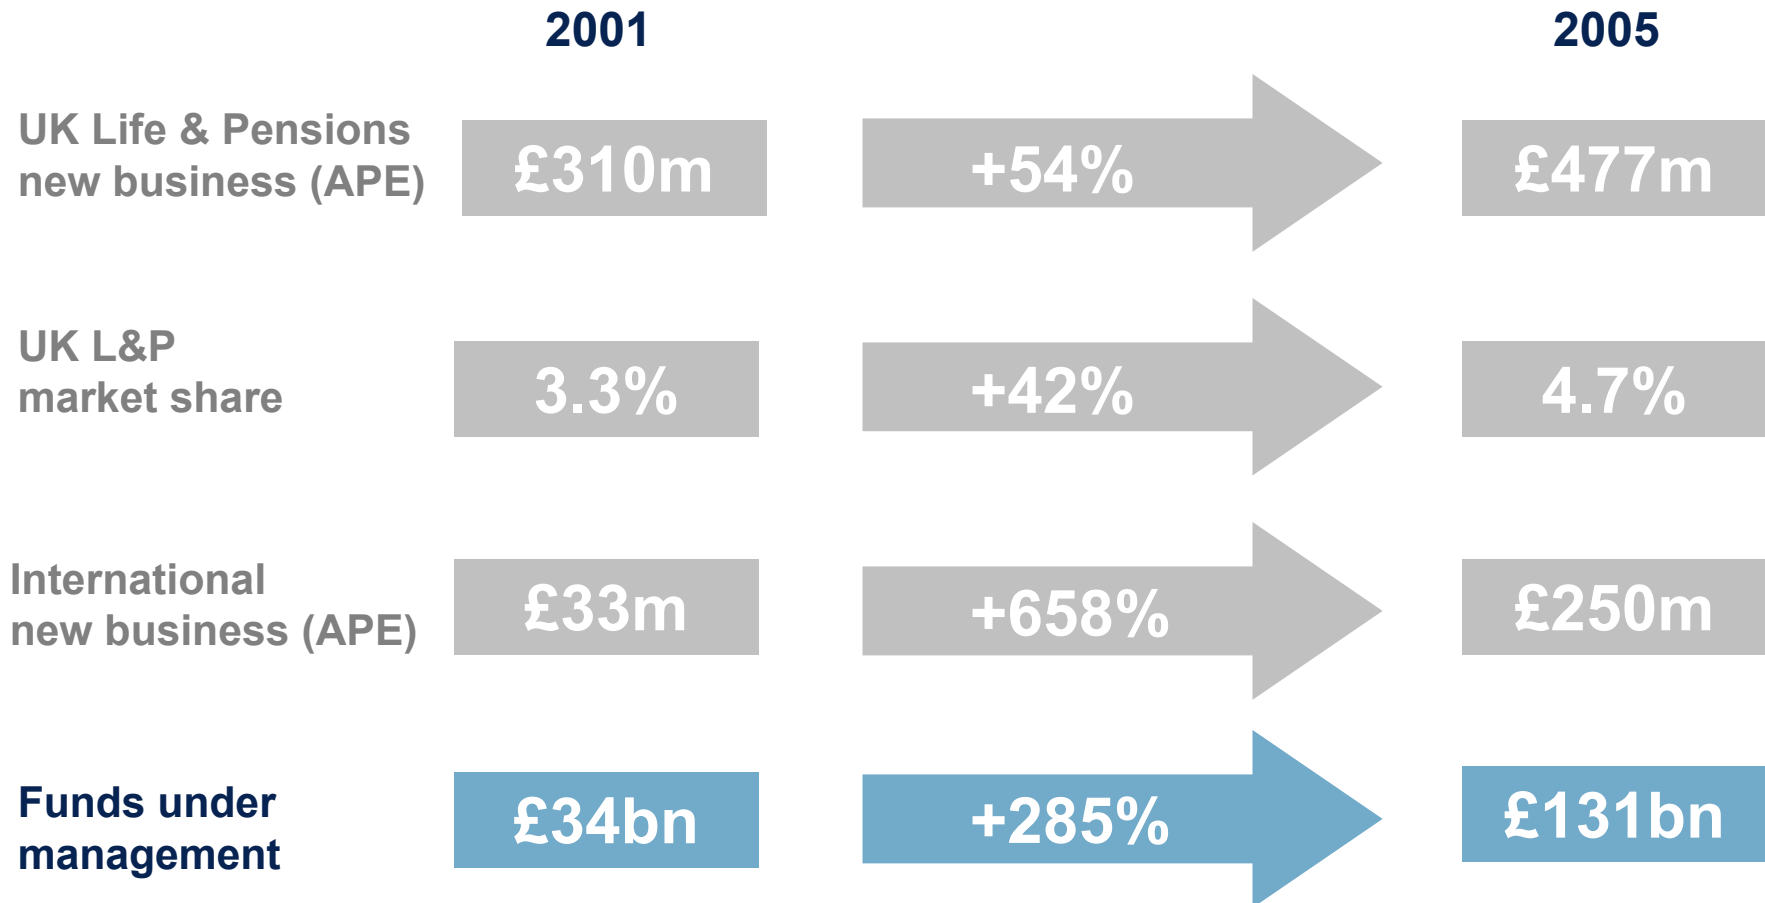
2001

2005

UK Life & Pensions new business (APE)

£310m

+54%

£477m

UK L&P market share

3.3%

+42%

4.7%

International new business (APE)

£33m

+658%

£250m

Funds under management

£34bn

+285%

£131bn